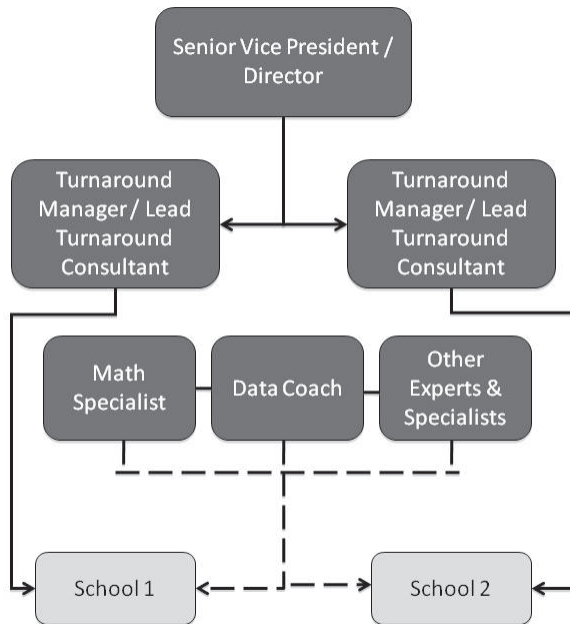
Senior Vice President / Director

Turnaround Manager / Lead Turnaround Consultant

Turnaround Manager / Lead Turnaround Consultant

Math Specialist

Data Coach

Other Experts & Specialists

School 1

School 2